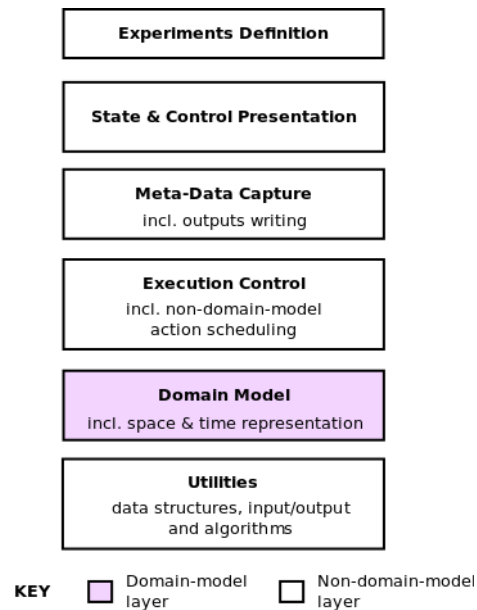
Experiments Definition

State & Control Presentation

Meta-Data Capture
incl. outputs writing

Execution Control
incl. non-domain-model action scheduling

Domain Model
incl. space & time representation

Utilities
data structures, input/output and algorithms

KEY

Domain-model layer

Non-domain-model layer